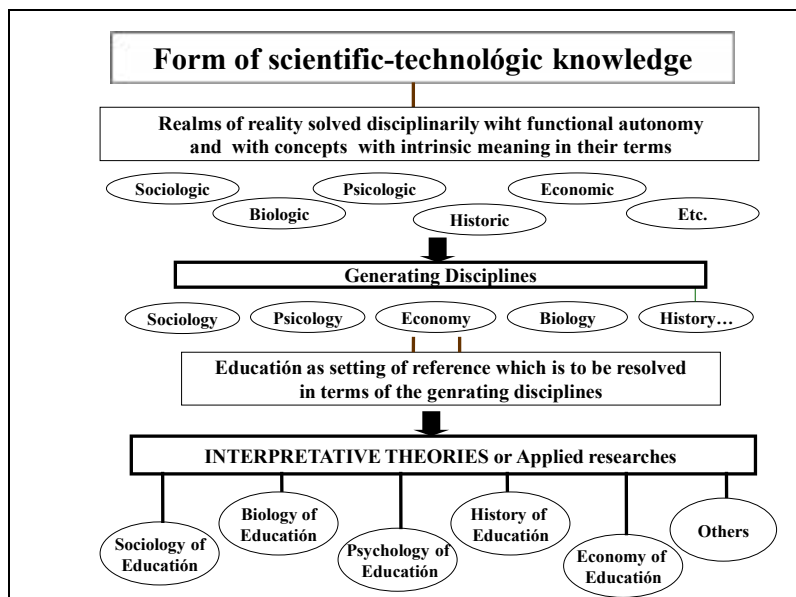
Form of scientific-technológic knowledge

Realms of reality solved disciplinarily wiht functional autonomy and with concepts with intrinsic meaning in their terms

Sociologic

Biologic

Psicologic

Historic

Economic

Etc.

Generating Disciplines

Sociology

Psicology

Economy

Biology

History…

Educatión as setting of reference which is to be resolved in terms of the genrating disciplines

INTERPRETATIVE THEORIES or Applied researches

Sociology of Education

Biology of Education

Psychology of Education

History of Education

Economy of Education

Others